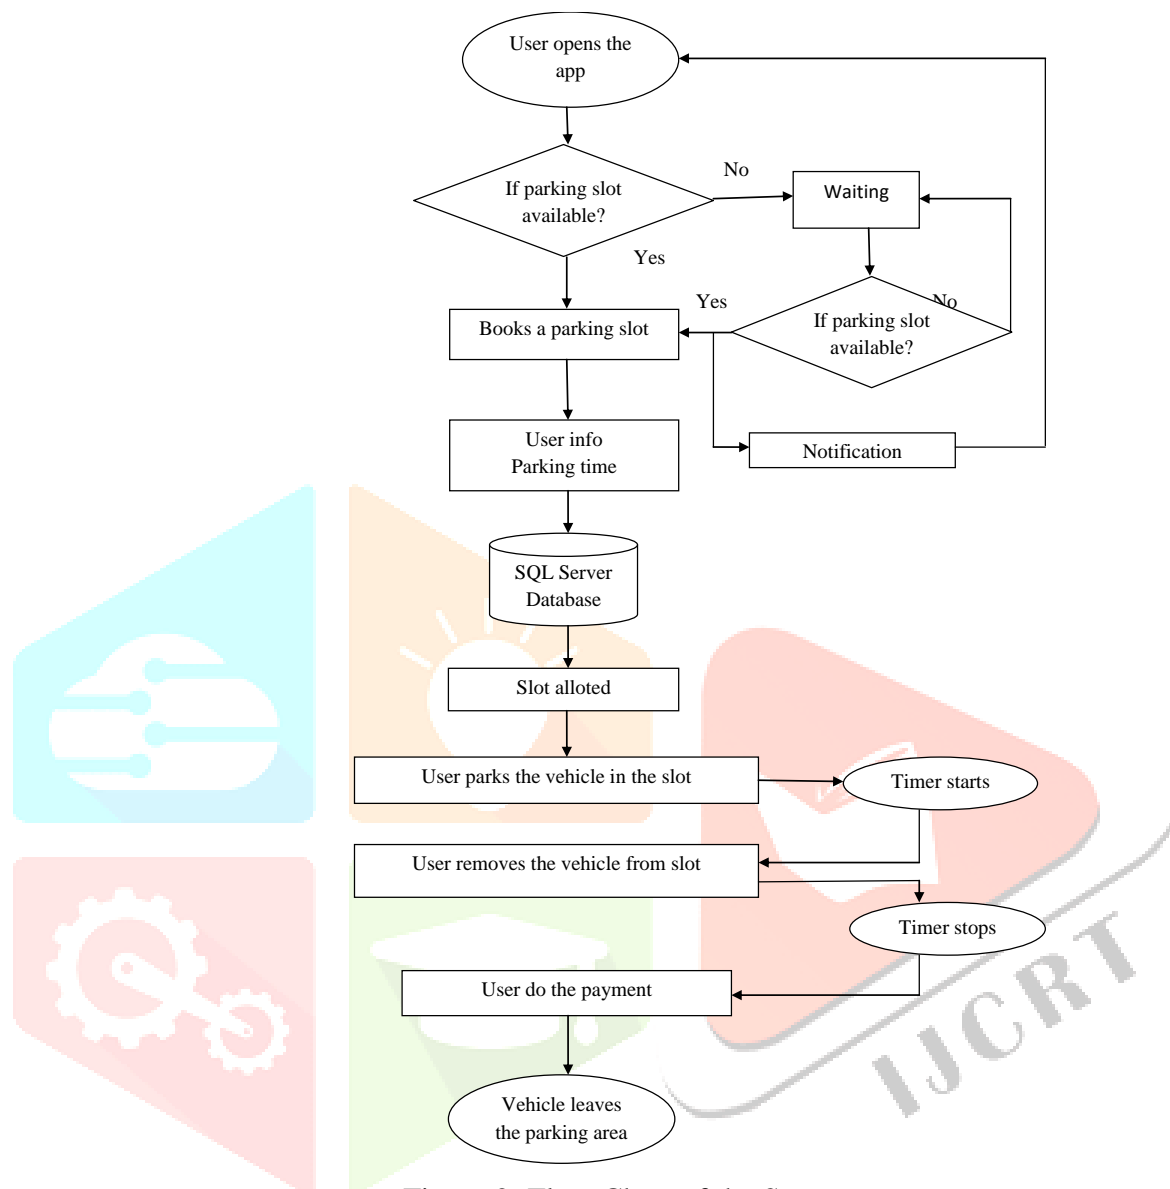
User opens the app

If parking slot available?

No

Waiting

Yes

Yes

No

Books a parking slot

If parking slot available?

User info
Parking time

Notification

SQL Server Database

Slot alloted

User parks the vehicle in the slot

Timer starts

User removes the vehicle from slot

Timer stops

User do the payment

Vehicle leaves the parking area

IJCRT

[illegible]